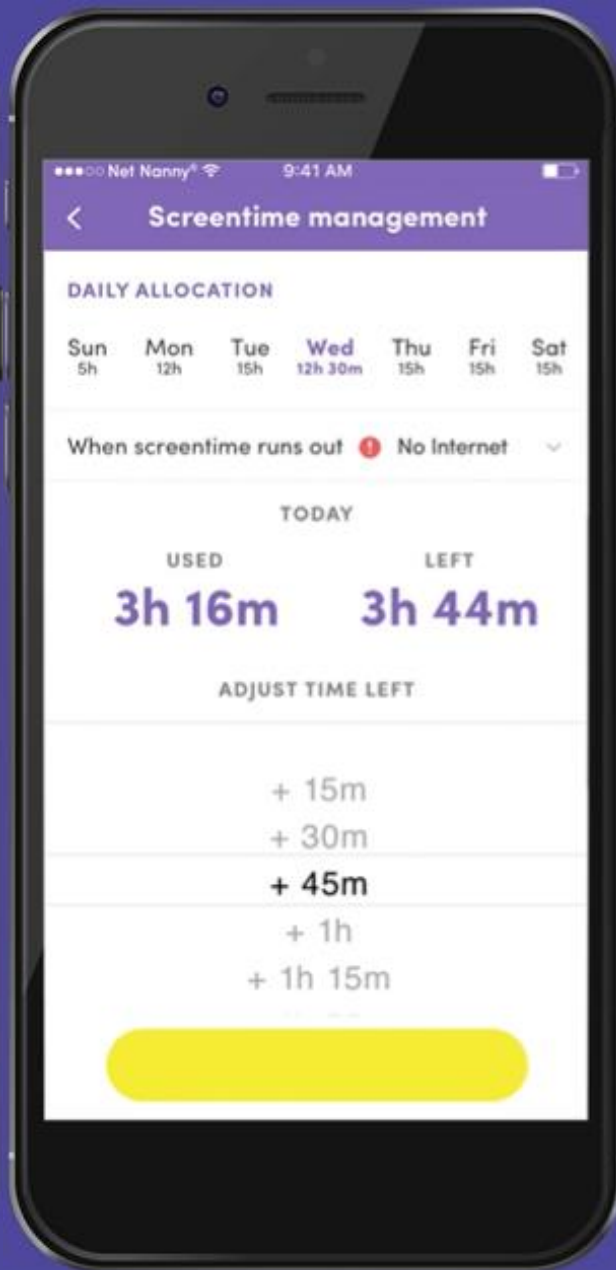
●●●○○ Net Nanny® 9:41 AM

<

Screentime management

DAILY ALLOCATION

Sun 5h
Mon 12h
Tue 15h
Wed 12h 30m
Thu 15h
Fri 15h
Sat 15h

When screentime runs out ! No Internet

TODAY

USED
3h 16m

LEFT
3h 44m

ADJUST TIME LEFT

+ 15m
+ 30m
+ 45m
+ 1h
+ 1h 15m